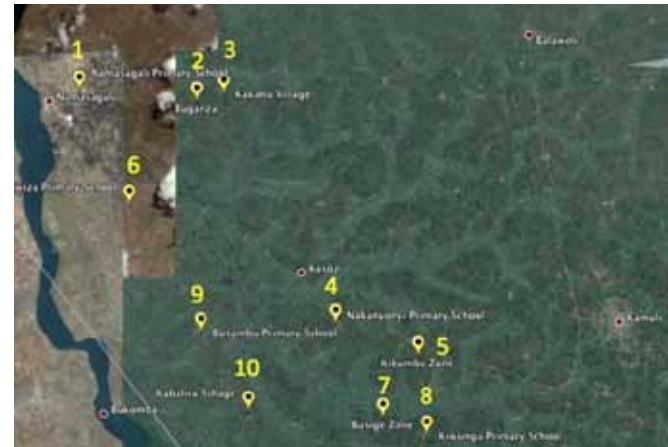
Kalaweli

1
Namasagali Primary School
Namasagali

2
Bugarza

3
Kakamo Village

6
Kaiza Primary School

Kasozi

4
Nakatuntu Primary School

9
Busambu Primary School

5
Kibumbo Zone

Kamuli

10
Kabizira Village

7
Buluge Zone

8
Kasunga Primary School

Bukamba